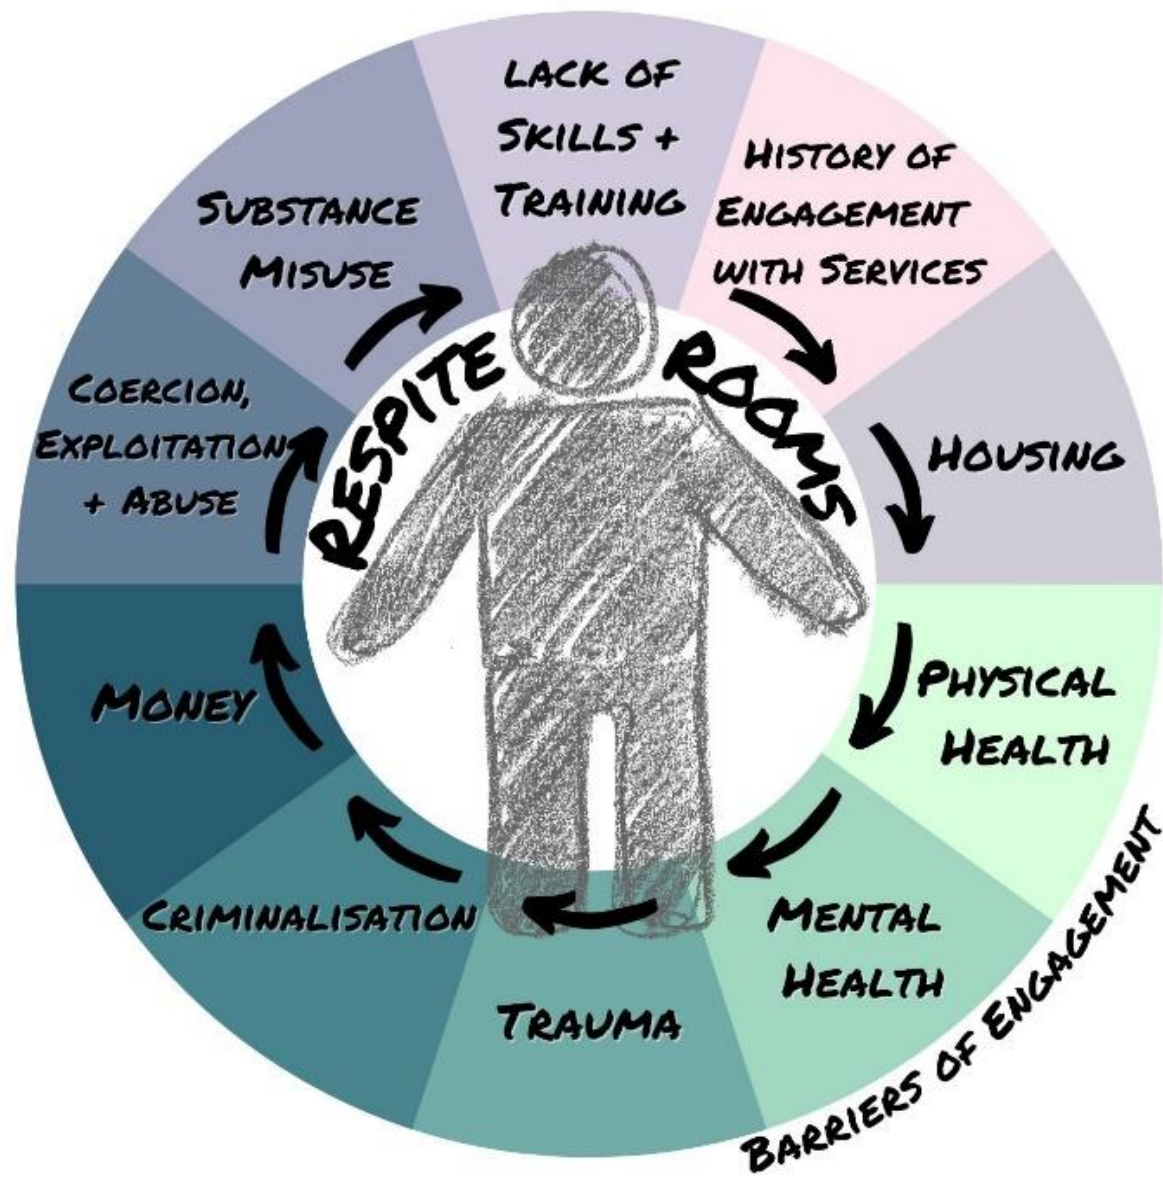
RESPITE ROOMS

LACK OF SKILLS + TRAINING

HISTORY OF ENGAGEMENT WITH SERVICES

HOUSING

PHYSICAL HEALTH

MENTAL HEALTH

TRAUMA

CRIMINALISATION

MONEY

COERCION, EXPLOITATION + ABUSE

SUBSTANCE MISUSE

BARRIERS OF ENGAGEMENT